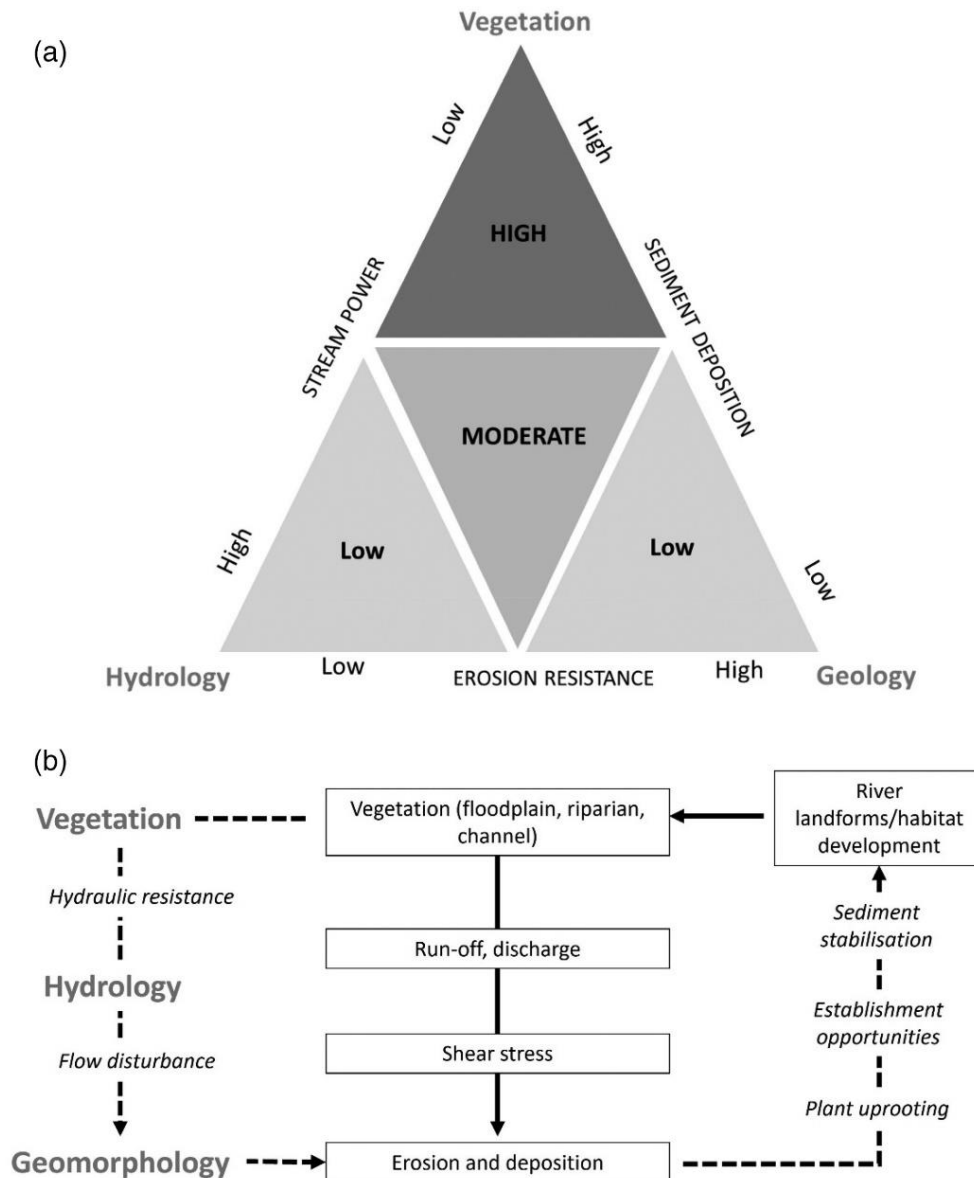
(a)

Vegetation

Low

High

HIGH

STREAM POWER

SEDIMENT DEPOSITION

MODERATE

High

Low

Low

Low

Hydrology

Low

EROSION RESISTANCE

High

Geology

(b)

Vegetation

Vegetation (floodplain, riparian, channel)

River landforms/habitat development

Hydraulic resistance

Sediment stabilisation

Run-off, discharge

Hydrology

Establishment opportunities

Flow disturbance

Shear stress

Plant uprooting

Geomorphology

Erosion and deposition